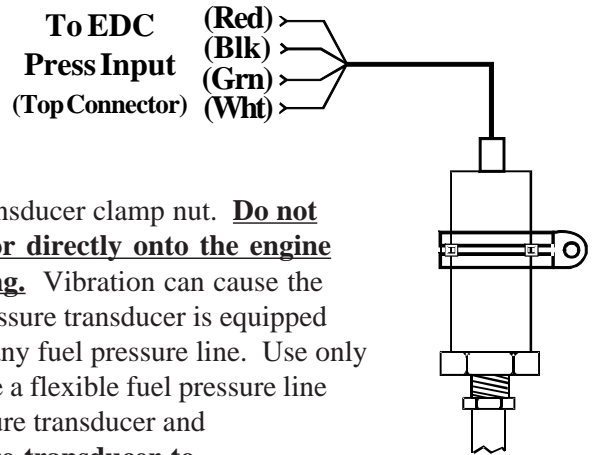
To EDC
Press Input
(Top Connector)

(Red)
(Blk)
(Grn)
(Wht)

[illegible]nsducer clamp nut. **Do not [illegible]or directly onto the engine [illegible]ng.** Vibration can cause the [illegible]ssure transducer is equipped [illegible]ny fuel pressure line. Use only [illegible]e a flexible fuel pressure line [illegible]re transducer and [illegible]